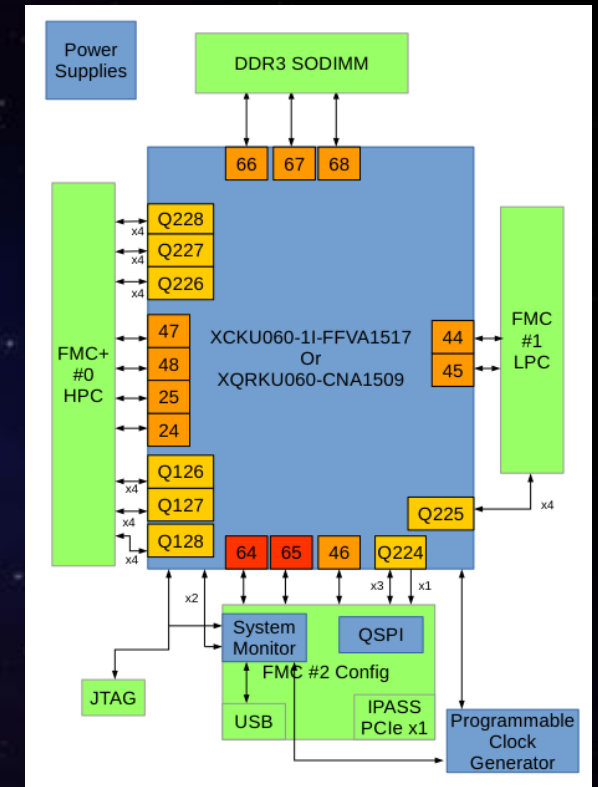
Power Supplies

DDR3 SODIMM

66 67 68

FMC+ #0 HPC

Q228
x4
Q227
x4
Q226
x4

47
48
25
24

Q126
x4
Q127
x4
Q128
x4

XCKU060-1I-FFVA1517
Or
XQRKU060-CNA1509

44
45

FMC #1 LPC

Q225
x4

64 65 46 Q224

x2
x3 x1

System Monitor

QSPI

FMC #2 Config

JTAG

USB

IPASS PCIe x1

Programmable Clock Generator